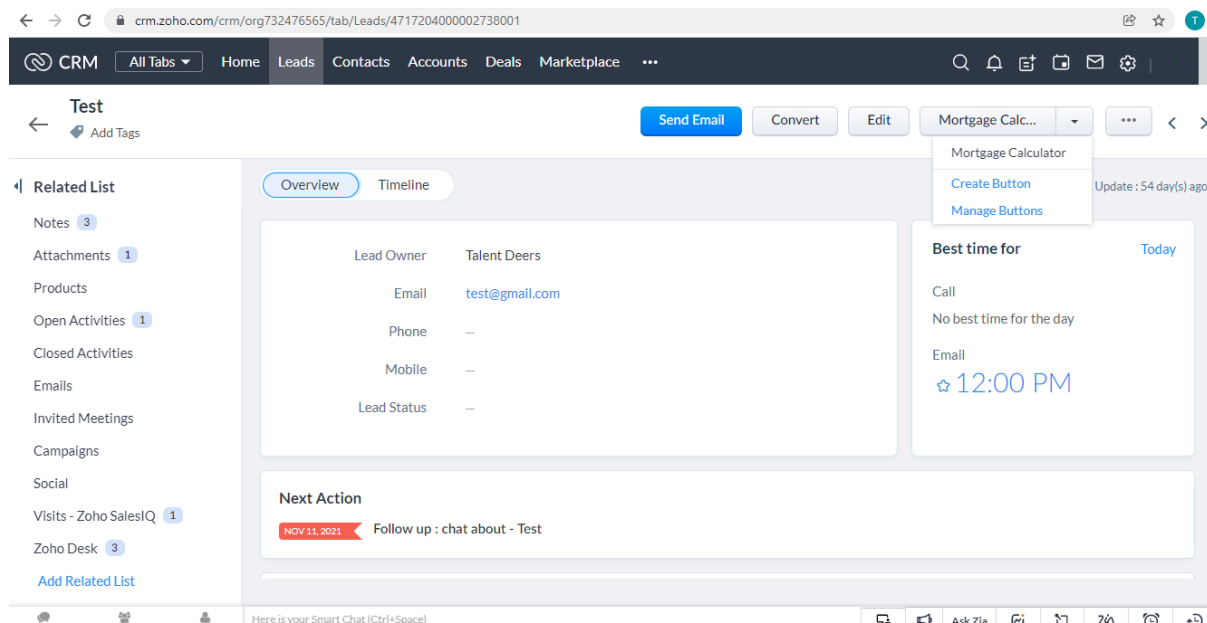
crm.zoho.com/crm/org732476565/tab/Leads/4717204000002738001

T

CRM All Tabs Home Leads Contacts Accounts Deals Marketplace •••

Test
Add Tags

Send Email Convert Edit Mortgage Calc... •••

Mortgage Calculator
Create Button
Manage Buttons

Update : 54 day(s) ago

Related List

Notes 3
Attachments 1
Products
Open Activities 1
Closed Activities
Emails
Invited Meetings
Campaigns
Social
Visits - Zoho SalesIQ 1
Zoho Desk 3
Add Related List

Overview Timeline

| Lead Owner | Talent Deers |
|---|---|
| Email | test@gmail.com |
| Phone | — |
| Mobile | — |
| Lead Status | — |

Best time for Today

Call
No best time for the day

Email
12:00 PM

Next Action

NOV 11, 2021 Follow up : chat about - Test

Here is your Smart Chat (Ctrl+Space)

Ask Zia